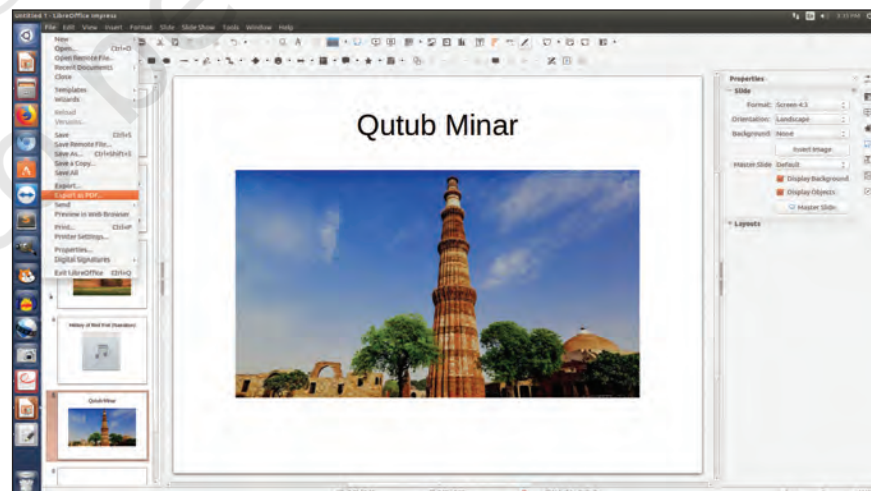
Untitled 1 - LibreOffice Impress

File Edit View Insert Format Slide Slide Show Tools Window Help

New
Open... Ctrl+O
Open Remote File...
Recent Documents
Close

Templates
Wizards

Reload
Versions...

Save Ctrl+S
Save Remote File...
Save As... Ctrl+Shift+S
Save a Copy...
Save All

Export...
Export as PDF...

Send
Preview in Web Browser

Print... Ctrl+P
Printer Settings...

Properties...
Digital Signatures

Exit LibreOffice Ctrl+Q

History of Red Fort (Narration)

Qutub Minar

Qutub Minar

Properties
Slide
Format: Screen 4:3
Orientation: Landscape
Background: None
Insert Image...
Master Slide: Default
Display Background
Display Objects
Master Slides
Layouts